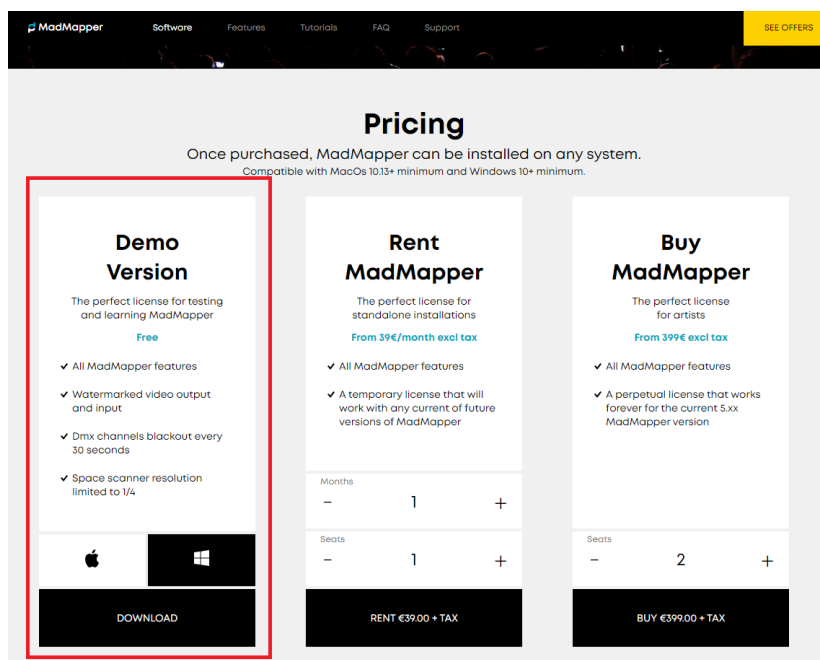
MadMapper Software Features Tutorials FAQ Support SEE OFFERS

Pricing

Once purchased, MadMapper can be installed on any system.
Compatible with MacOs 10.13+ minimum and Windows 10+ minimum.

Demo Version

The perfect license for testing and learning MadMapper

Free

All MadMapper features

Watermarked video output and input

Dmx channels blackout every 30 seconds

Space scanner resolution limited to 1/4

DOWNLOAD

Rent MadMapper

The perfect license for standalone installations

From 39€/month excl tax

All MadMapper features

A temporary license that will work with any current of future versions of MadMapper

Months
− 1 +

Seats
− 1 +

RENT €39.00 + TAX

Buy MadMapper

The perfect license for artists

From 399€ excl tax

All MadMapper features

A perpetual license that works forever for the current 5.xx MadMapper version

Seats
− 2 +

BUY €399.00 + TAX